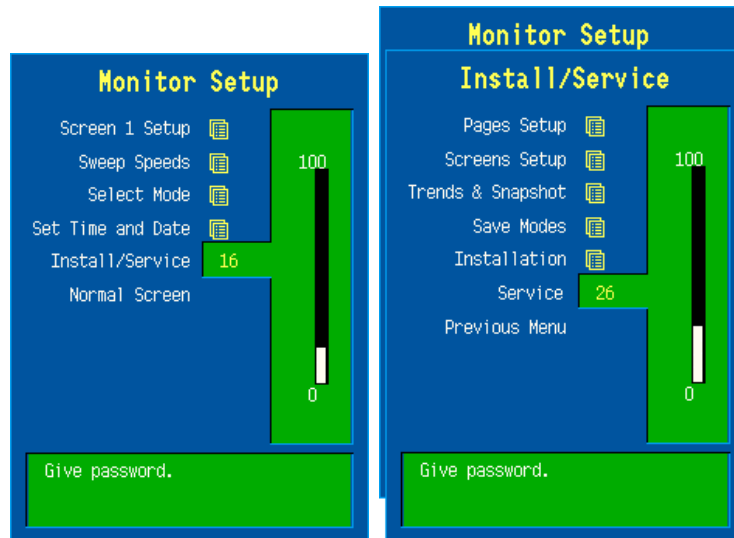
Monitor Setup

Screen 1 Setup
Sweep Speeds
Select Mode
Set Time and Date
Install/Service
Normal Screen

16

100

0

Give password.

Monitor Setup

Install/Service

Pages Setup
Screens Setup
Trends & Snapshot
Save Modes
Installation
Service
Previous Menu

26

100

0

Give password.